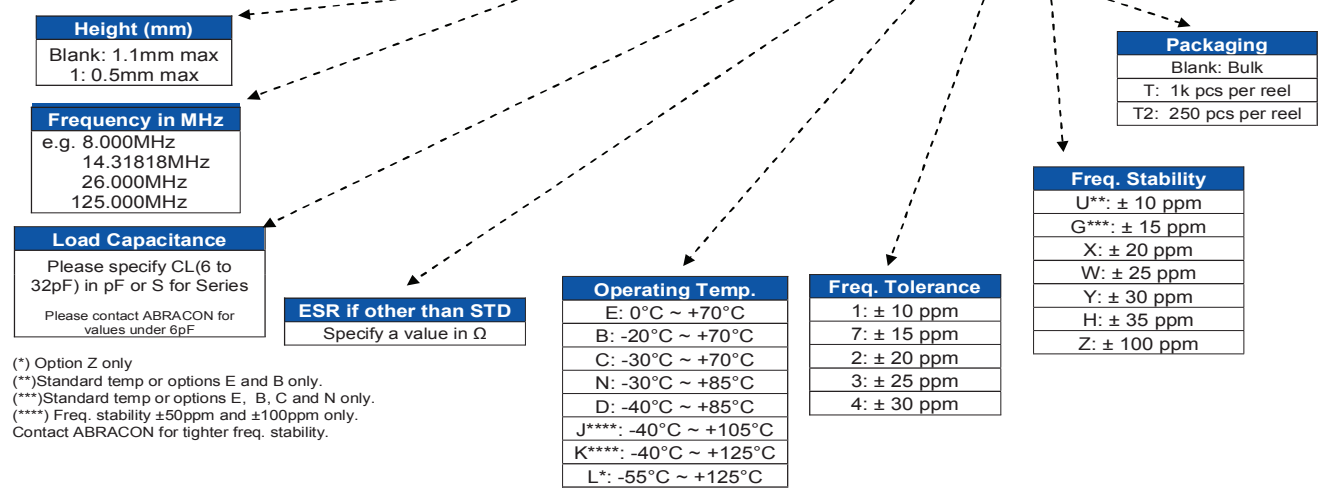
| Height (mm) |
|---|
| Blank: 1.1mm max |
| 1: 0.5mm max |

| Frequency in MHz |
|---|
| e.g. 8.000MHz<br>14.31818MHz<br>26.000MHz<br>125.000MHz |

| Load Capacitance |
|---|
| Please specify CL(6 to 32pF) in pF or S for Series<br>Please contact ABRACON for values under 6pF |

(*) Option Z only
(**)Standard temp or options E and B only.
(***)Standard temp or options E, B, C and N only.
(****) Freq. stability ±50ppm and ±100ppm only.
Contact ABRACON for tighter freq. stability.

| ESR if other than STD |
|---|
| Specify a value in Ω |

| Operating Temp. |
|---|
| E: 0°C ~ +70°C |
| B: -20°C ~ +70°C |
| C: -30°C ~ +70°C |
| N: -30°C ~ +85°C |
| D: -40°C ~ +85°C |
| J****: -40°C ~ +105°C |
| K****: -40°C ~ +125°C |
| L*: -55°C ~ +125°C |

| Freq. Tolerance |
|---|
| 1: ± 10 ppm |
| 7: ± 15 ppm |
| 2: ± 20 ppm |
| 3: ± 25 ppm |
| 4: ± 30 ppm |

| Freq. Stability |
|---|
| U**: ± 10 ppm |
| G***: ± 15 ppm |
| X: ± 20 ppm |
| W: ± 25 ppm |
| Y: ± 30 ppm |
| H: ± 35 ppm |
| Z: ± 100 ppm |

| Packaging |
|---|
| Blank: Bulk |
| T: 1k pcs per reel |
| T2: 250 pcs per reel |